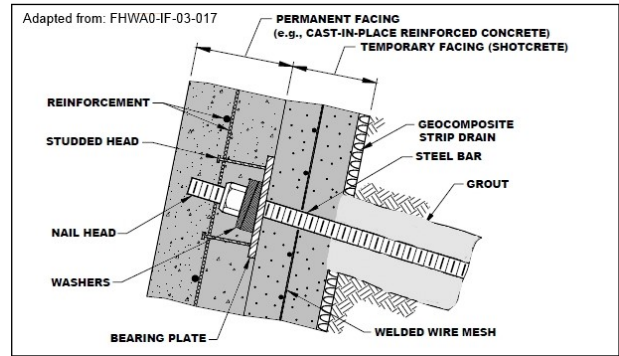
Adapted from: FHWA0-IF-03-017

PERMANENT FACING
(e.g., CAST-IN-PLACE REINFORCED CONCRETE)

TEMPORARY FACING (SHOTCRETE)

REINFORCEMENT

STUDDED HEAD

GEOCOMPOSITE STRIP DRAIN

STEEL BAR

GROUT

NAIL HEAD

WASHERS

BEARING PLATE

WELDED WIRE MESH